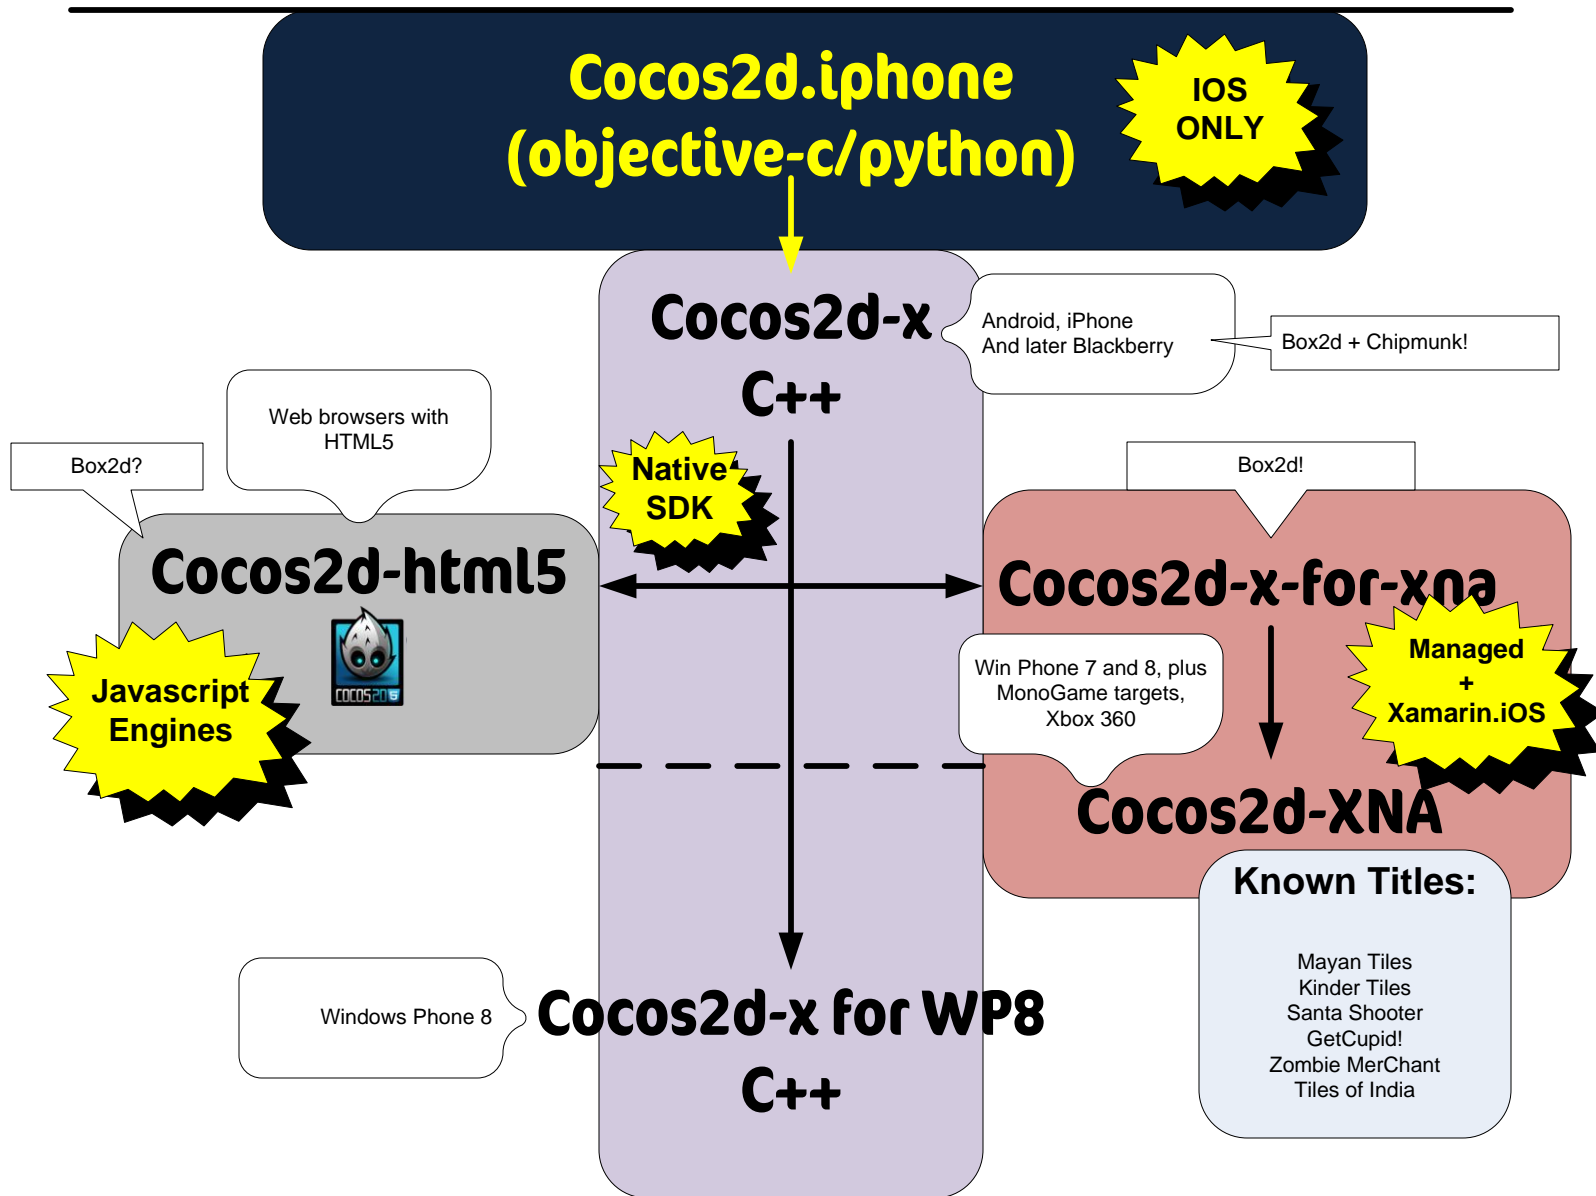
Cocos2d.iphone
(objective-c/python)

IOS
ONLY

Cocos2d-x
C++

Android, iPhone
And later Blackberry

Box2d + Chipmunk!

Web browsers with
HTML5

Box2d?

Native
SDK

Box2d!

Cocos2d-html5

COCOS2D

Javascript
Engines

Cocos2d-x-for-xna

Win Phone 7 and 8, plus
MonoGame targets,
Xbox 360

Managed
+
Xamarin.iOS

Cocos2d-XNA

Known Titles:

Mayan Tiles
Kinder Tiles
Santa Shooter
GetCupid!
Zombie MerChant
Tiles of India

Windows Phone 8

Cocos2d-x for WP8
C++